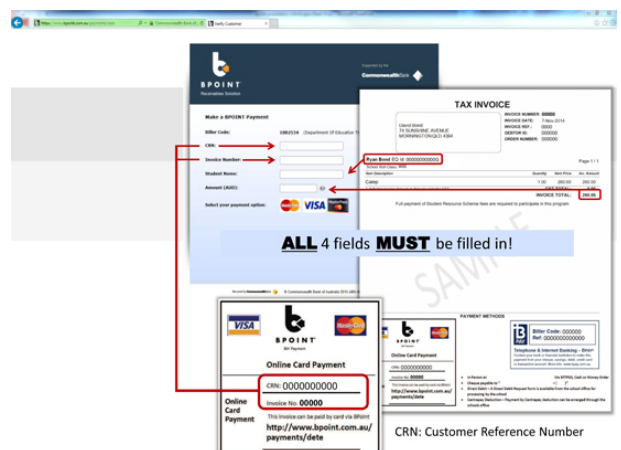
https://www.bpoint.com.au/payments/ Commonwealth Bank of A... Bpoint Customer

BPOINT
Payments Solution

Supported by the
CommonwealthBank

Make a BPOINT Payment

Biller Code: 1082534 (Department Of Education T

CRN:

Invoice Number:

Student Name:

Amount (AUD):

Select your payment option:

VISA

TAX INVOICE

INVOICE NUMBER: 00000
INVOICE DATE: 7-Nov-2014
INVOICE REF.: 0000
DEBTOR ID: 0000
ORDER NUMBER: 0000

Ryan Bond EQ Id: 0000000000

Page 1 / 1

Camp

INVOICE TOTAL: 260.00

Full payment of Student Resource Scheme fees are required to participate in this program

ALL 4 fields MUST be filled in!

SAMPLE

PAYMENT METHODS

Biller Code: 000000
Ref: 0000000000

Telephone & Internet Banking – BPAY®

VISA

BPOINT
Bill Payment

Online Card Payment

Online Card Payment

CRN: 0000000000

Invoice No. 00000

This invoice can be paid by card via BPoint

http://www.bpoint.com.au/payments/dete

CRN: Customer Reference Number

© Commonwealth Bank of Australia 2014